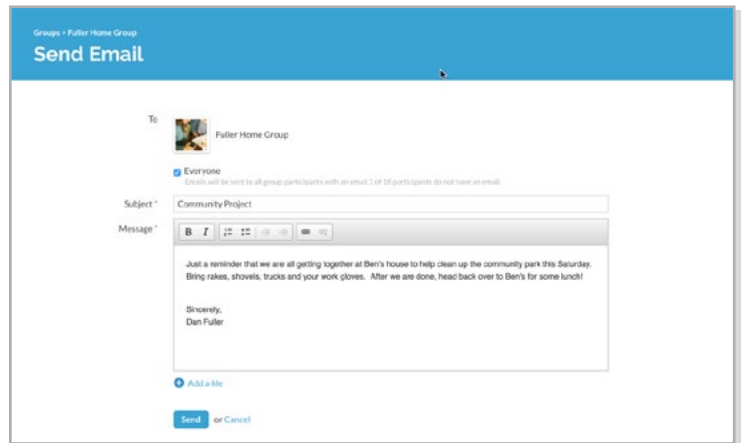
Groups › Fuller Home Group

Send Email

To

Fuller Home Group

Everyone

Emails will be sent to all group participants with an email. 1 of 18 participants do not have an email.

Subject *

Community Project

Message *

B I

Just a reminder that we are all getting together at Ben's house to help clean up the community park this Saturday. Bring rakes, shovels, trucks and your work gloves. After we are done, head back over to Ben's for some lunch!

Sincerely,
Dan Fuller

Add a file

Send or Cancel